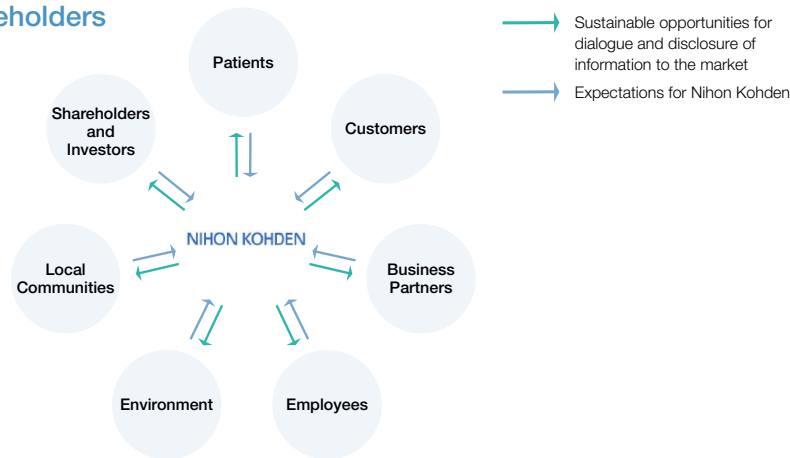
eholders

Patients

Shareholders and Investors

Customers

NIHON KOHDEN

Local Communities

Business Partners

Environment

Employees

Sustainable opportunities for dialogue and disclosure of information to the market

Expectations for Nihon Kohden